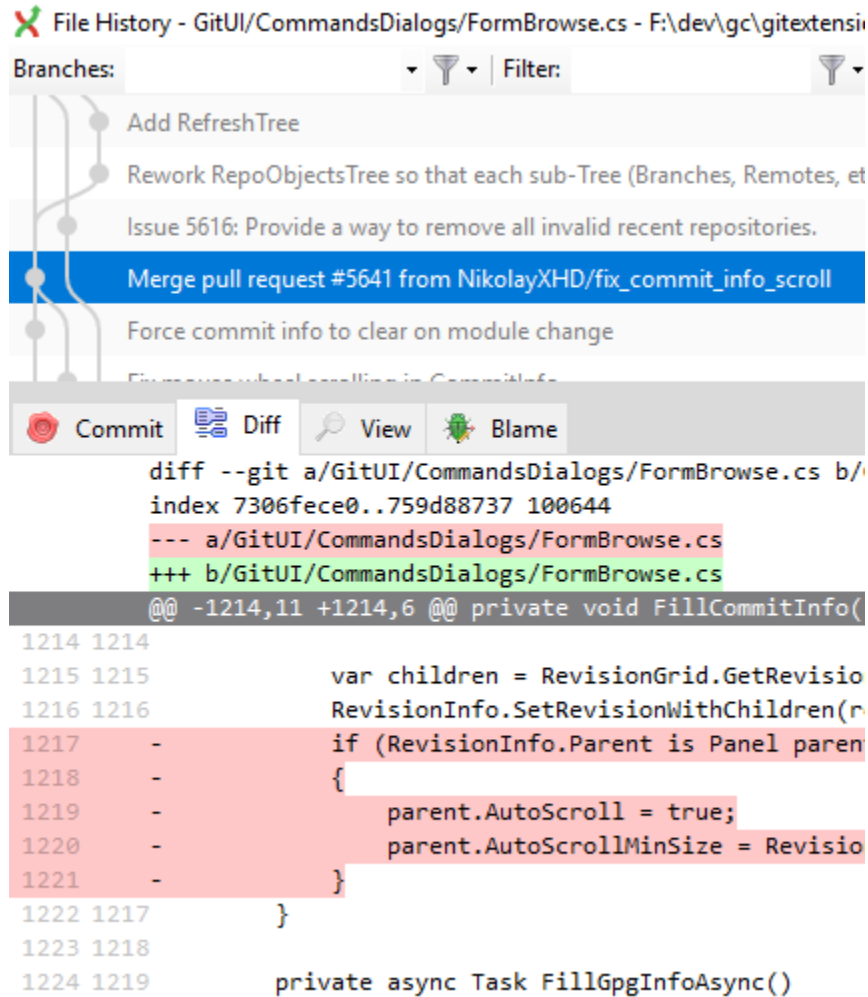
File History - GitUI/CommandsDialogs/FormBrowse.cs - F:\dev\gc\gitextensio

Branches: Filter:

Add RefreshTree

Rework RepoObjectsTree so that each sub-Tree (Branches, Remotes, et

Issue 5616: Provide a way to remove all invalid recent repositories.

Merge pull request #5641 from NikolayXHD/fix_commit_info_scroll

Force commit info to clear on module change

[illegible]

Commit Diff View Blame

diff --git a/GitUI/CommandsDialogs/FormBrowse.cs b/
index 7306fece0..759d88737 100644
--- a/GitUI/CommandsDialogs/FormBrowse.cs
+++ b/GitUI/CommandsDialogs/FormBrowse.cs
@@ -1214,11 +1214,6 @@ private void FillCommitInfo(
1214 1214
1215 1215 var children = RevisionGrid.GetRevisio
1216 1216 RevisionInfo.SetRevisionWithChildren(r
1217 - if (RevisionInfo.Parent is Panel paren
1218 - {
1219 - parent.AutoScroll = true;
1220 - parent.AutoScrollMinSize = Revisio
1221 - }
1222 1217 }
1223 1218
1224 1219 private async Task FillGpgInfoAsync()